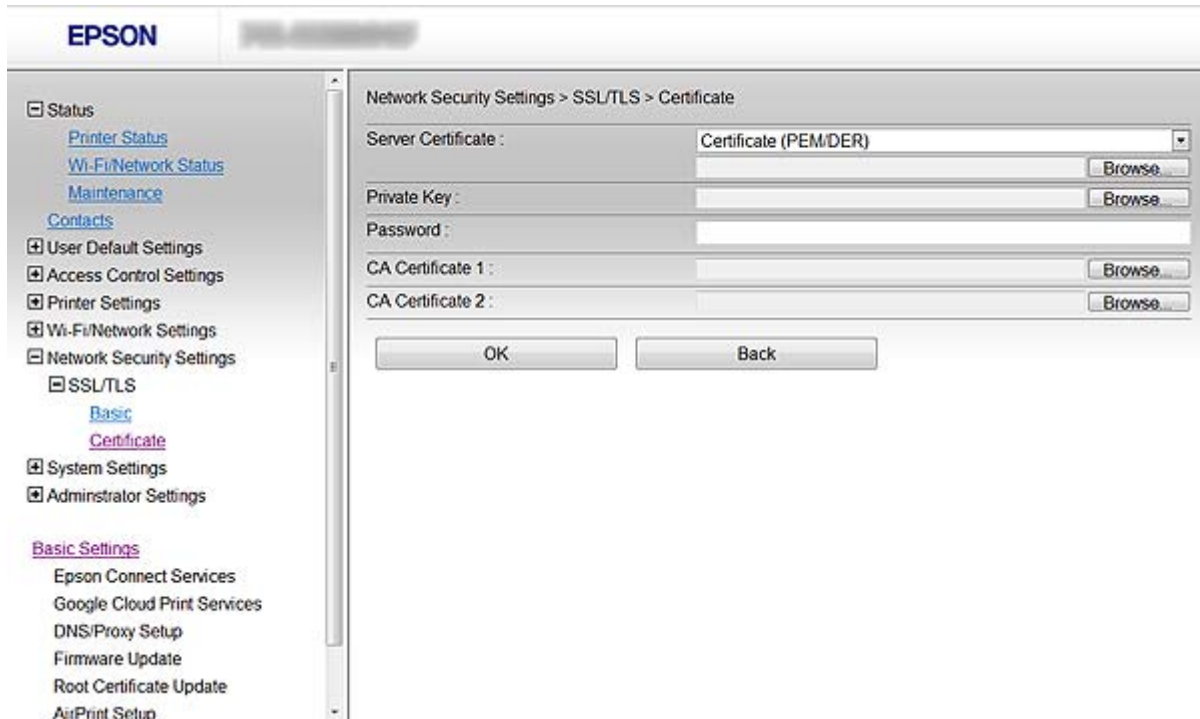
EPSON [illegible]

Status
Printer Status
Wi-Fi/Network Status
Maintenance
Contacts
User Default Settings
Access Control Settings
Printer Settings
Wi-Fi/Network Settings
Network Security Settings
SSL/TLS
Basic
Certificate
System Settings
Adminstrator Settings

Basic Settings
Epson Connect Services
Google Cloud Print Services
DNS/Proxy Setup
Firmware Update
Root Certificate Update
AirPrint Setup

Network Security Settings > SSL/TLS > Certificate

| | |
|---|---|
| Server Certificate : | Certificate (PEM/DER) |
| | Browse... |
| Private Key : | Browse... |
| Password : | |
| CA Certificate 1 : | Browse... |
| CA Certificate 2 : | Browse... |

OK
Back